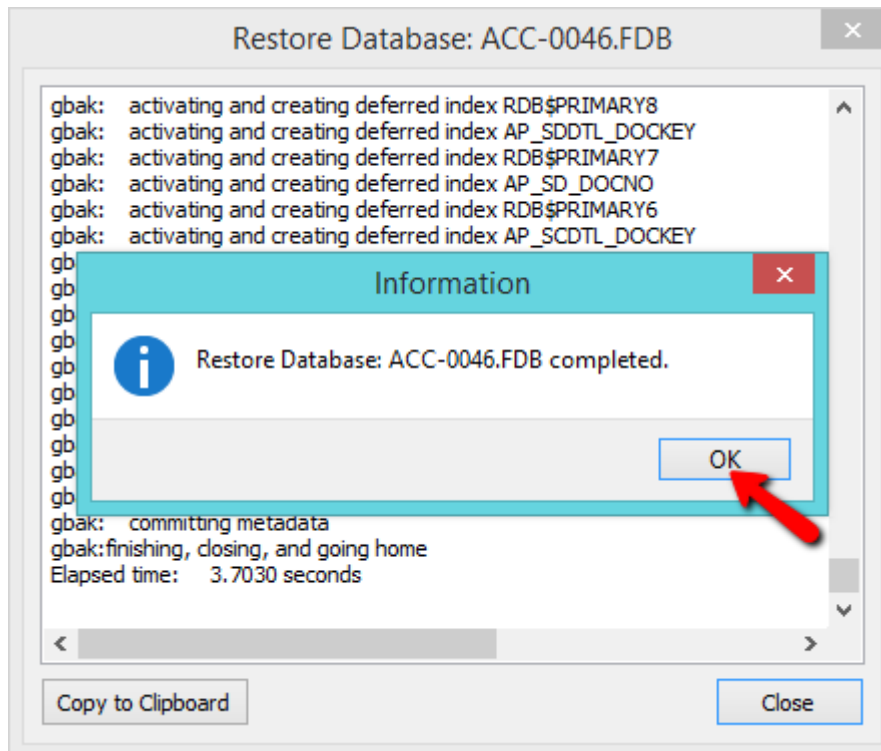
Restore Database: ACC-0046.FDB

gbak: activating and creating deferred index RDB$PRIMARY8
gbak: activating and creating deferred index AP_SDDTL_DOCKEY
gbak: activating and creating deferred index RDB$PRIMARY7
gbak: activating and creating deferred index AP_SD_DOCNO
gbak: activating and creating deferred index RDB$PRIMARY6
gbak: activating and creating deferred index AP_SCDTL_DOCKEY
gb
gb
gb
gb
gb
gb
gb
gb
gb
gb
gbak: committing metadata
gbak:finishing, closing, and going home
Elapsed time: 3.7030 seconds

Information

Restore Database: ACC-0046.FDB completed.

OK

Copy to Clipboard

Close